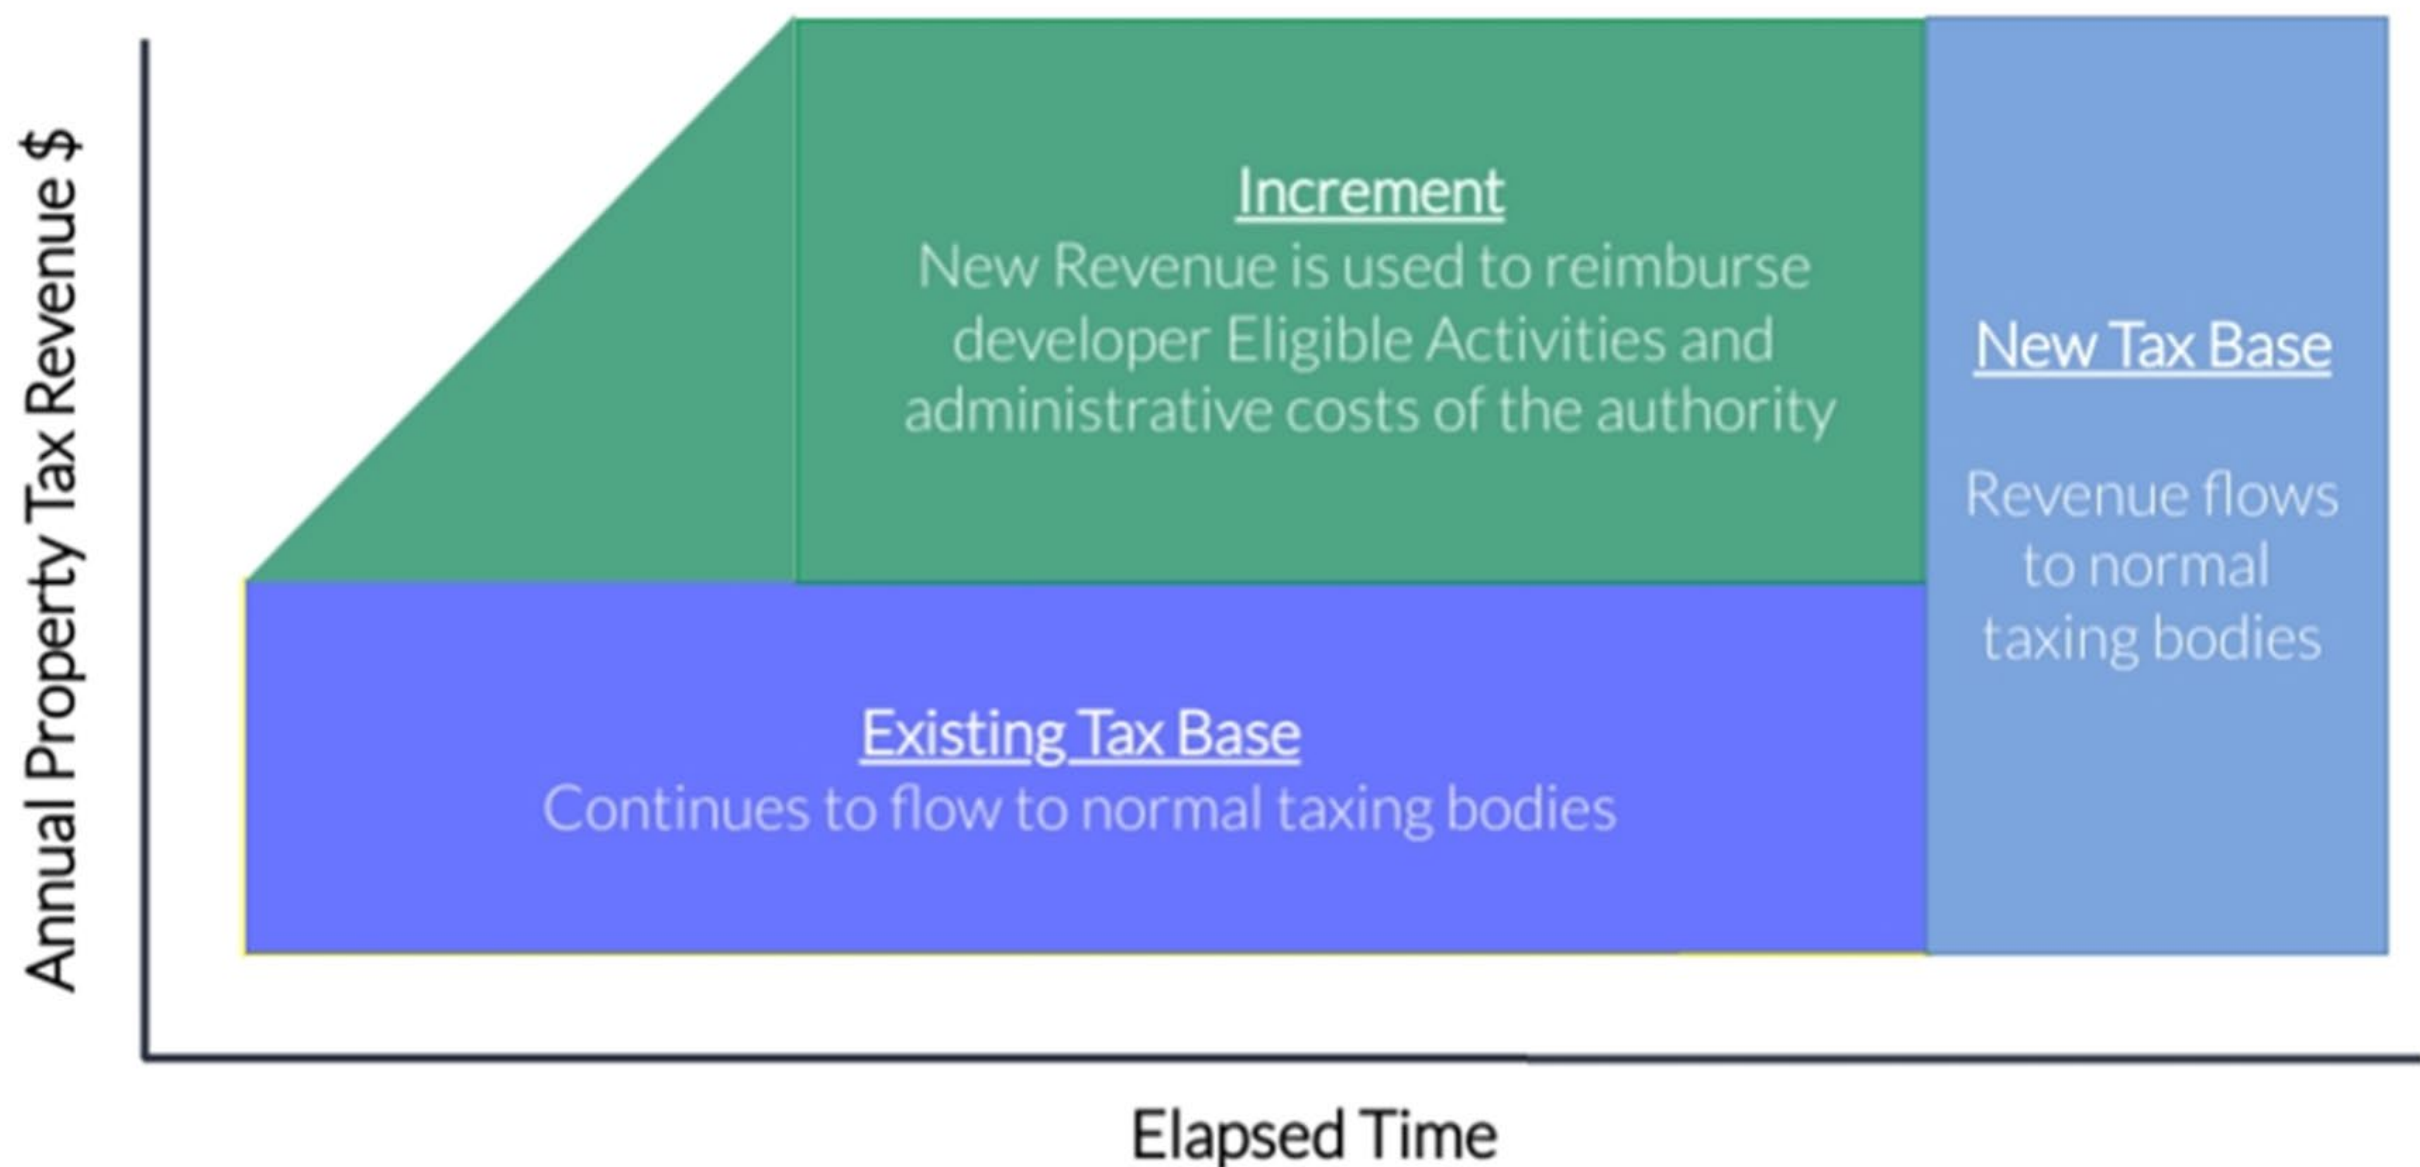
Annual Property Tax Revenue $

Increment
New Revenue is used to reimburse developer Eligible Activities and administrative costs of the authority

New Tax Base

Revenue flows to normal taxing bodies

Existing Tax Base
Continues to flow to normal taxing bodies

Elapsed Time